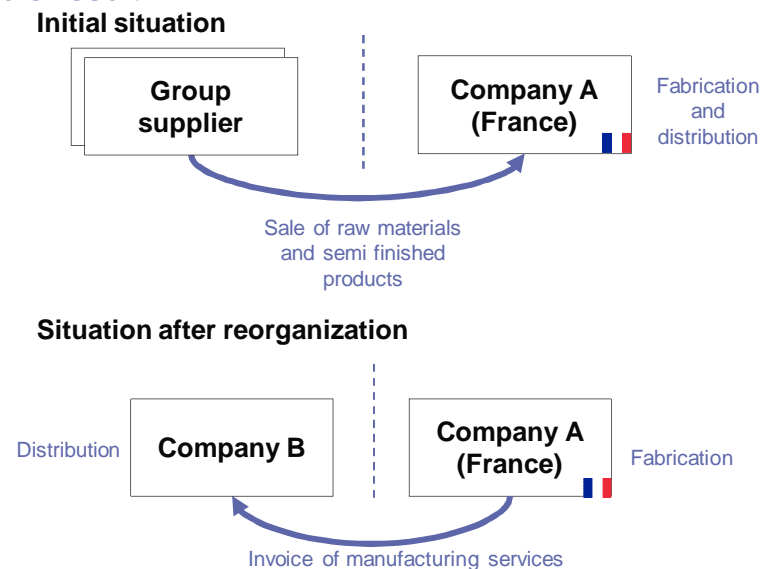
Initial situation

Group supplier

Company A (France)

Fabrication and distribution

Sale of raw materials and semi finished products

Situation after reorganization

Distribution

Company B

Company A (France)

Fabrication

Invoice of manufacturing services